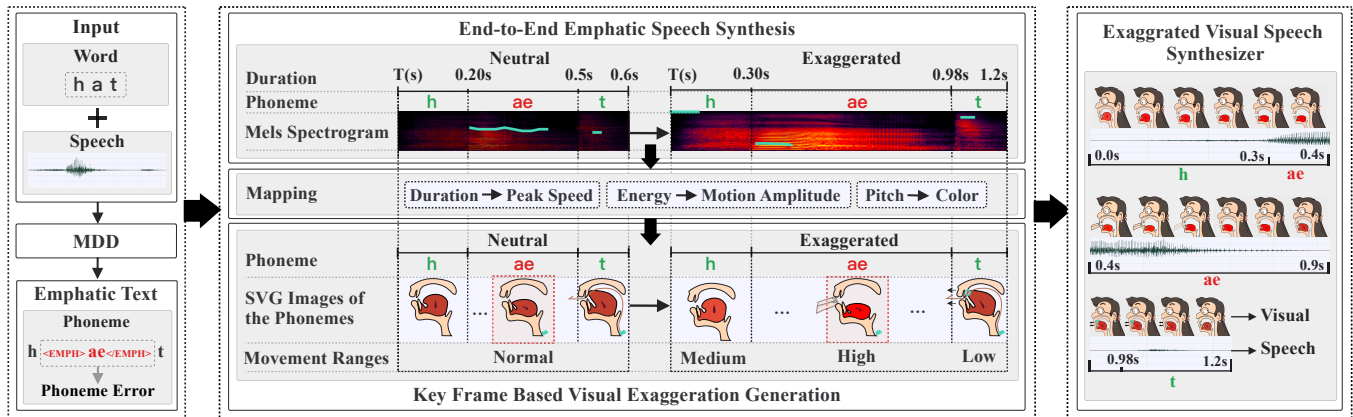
Input

Word

h a t

+

Speech

MDD

Emphatic Text

Phoneme

h <EMPH> ae </EMPH> t

Phoneme Error

End-to-End Emphatic Speech Synthesis

| | Neutral | | | | Exaggerated | | | |
|---|---|---|---|---|---|---|---|---|
| Duration | T(s) | 0.20s | 0.5s | 0.6s | T(s) | 0.30s | 0.98s | 1.2s |
| Phoneme | h | ae | t | | h | ae | t | |
| Mels Spectrogram | | | | | | | | |

Mapping

Duration → Peak Speed

Energy → Motion Amplitude

Pitch → Color

| | Neutral | | | Exaggerated | | |
|---|---|---|---|---|---|---|
| Phoneme | h | ae | t | h | ae | t |
| SVG Images of the Phonemes | | ... | | | ... ... | |
| Movement Ranges | | Normal | | Medium | High | Low |

Key Frame Based Visual Exaggeration Generation

Exaggrated Visual Speech Synthesizer

0.0s 0.3s 0.4s

h ae

0.4s 0.9s

ae

→ Visual

→ Speech

0.98s 1.2s

t